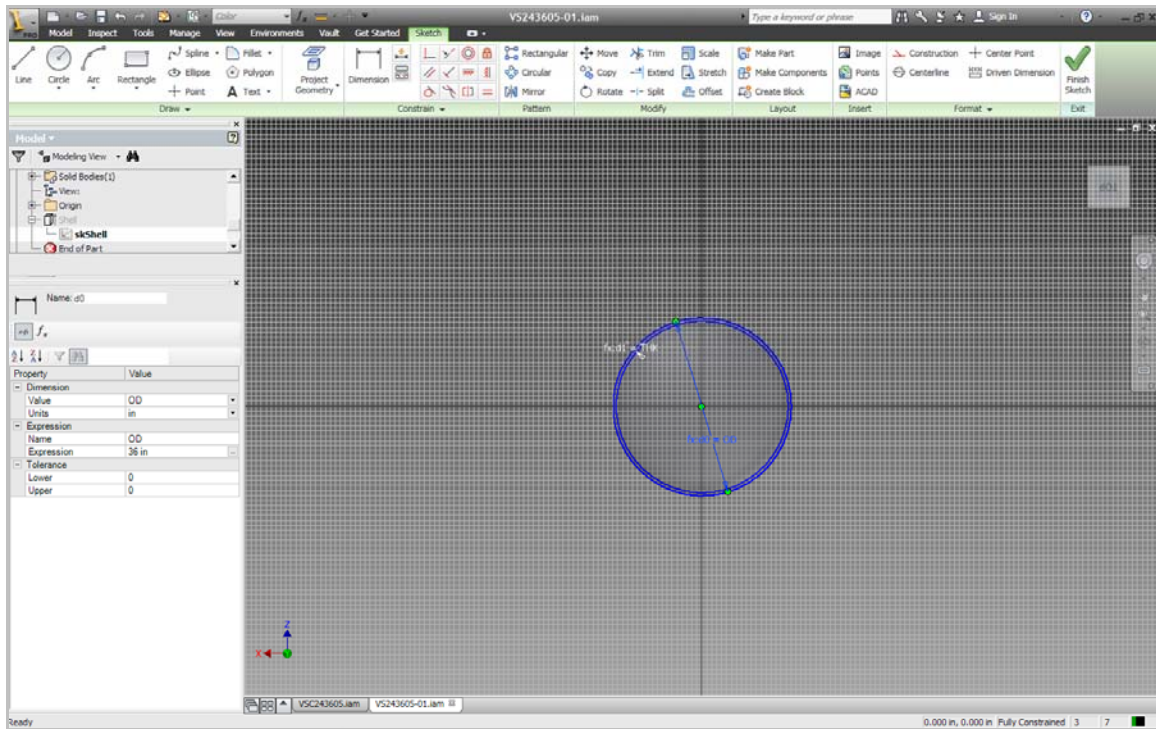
Color
VS243605-01.iam
Type a keyword or phrase
Sign In

Model Inspect Tools Manage View Environments Vault Get Started Sketch

Line Circle Arc Rectangle Spline Ellipse Point Fillet Polygon Text Project Geometry
Draw
Dimension
Constrain
Rectangular Circular Mirror
Pattern
Move Copy Rotate Trim Extend Split Scale Stretch Offset
Modify
Make Part Make Components Create Block
Layout
Image Points ACAD
Insert
Construction Centerline Center Point Driven Dimension
Format
Finish Sketch
Exit

Model
Modeling View
Solid Bodies(1)
View:
Origin
Shell
skShell
End of Part

Name: d0

| Property | Value |
|---|---|
| Dimension | |
| Value | OD |
| Units | in |
| Expression | |
| Name | OD |
| Expression | 36 in |
| Tolerance | |
| Lower | 0 |
| Upper | 0 |

fx: d1 = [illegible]
fx: d0 = OD

VSC243605.iam VS243605-01.iam

Ready
0.000 in, 0.000 in Fully Constrained 3 7